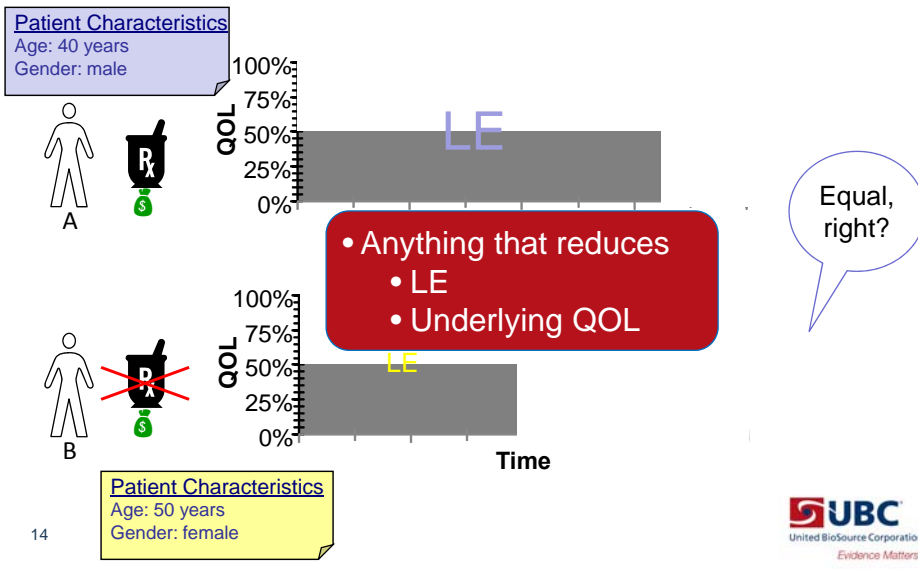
Patient Characteristics
Age: 40 years
Gender: male

100%
75%
50%
25%
0%
QOL
LE

A
Rx
$

• Anything that reduces
• LE
• Underlying QOL

Equal, right?

100%
75%
50%
25%
0%
QOL
LE

B
Rx
$

Time

Patient Characteristics
Age: 50 years
Gender: female

14

UBC
United BioSource Corporation
Evidence Matters